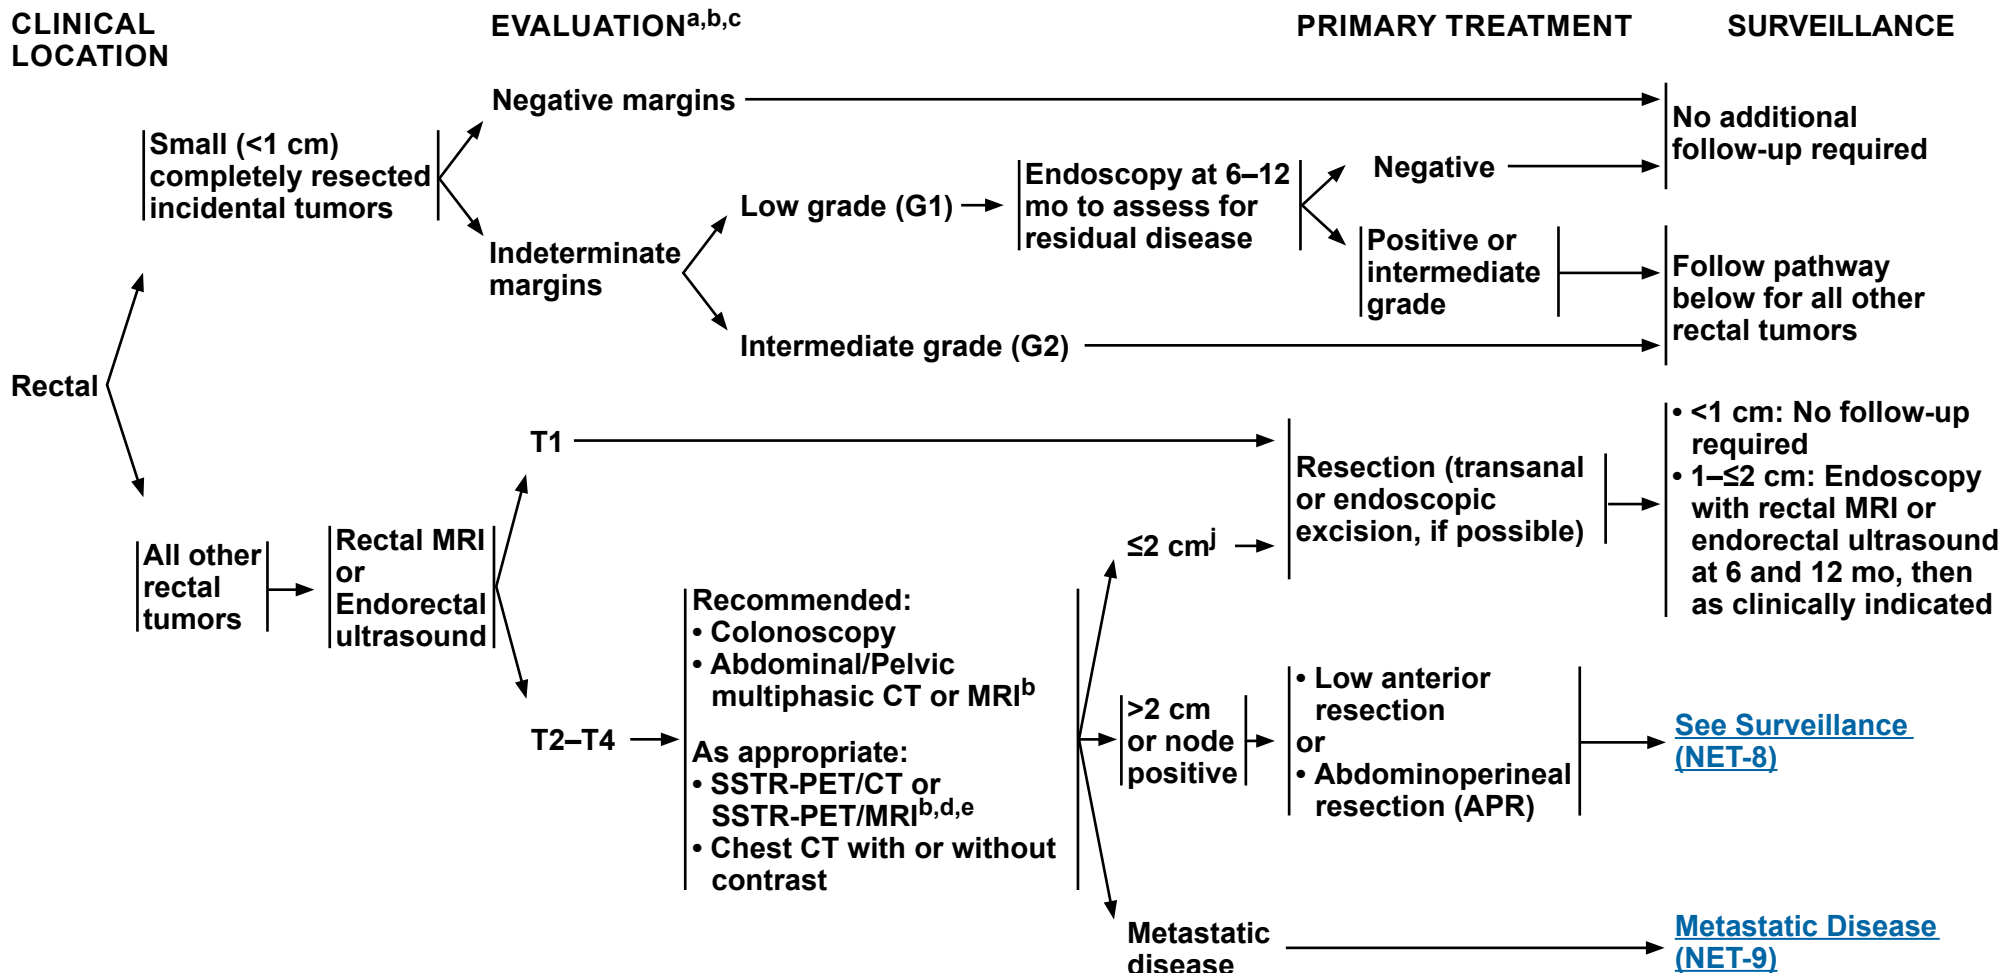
CLINICAL LOCATION

EVALUATION$^{a,b,c}$

PRIMARY TREATMENT

SURVEILLANCE

Rectal

Small (<1 cm) completely resected incidental tumors

Negative margins

No additional follow-up required

Indeterminate margins

Low grade (G1)

Endoscopy at 6–12 mo to assess for residual disease

Negative

Positive or intermediate grade

Follow pathway below for all other rectal tumors

Intermediate grade (G2)

All other rectal tumors

Rectal MRI or Endorectal ultrasound

T1

Resection (transanal or endoscopic excision, if possible)

• <1 cm: No follow-up required
• 1–≤2 cm: Endoscopy with rectal MRI or endorectal ultrasound at 6 and 12 mo, then as clinically indicated

T2–T4

Recommended:
• Colonoscopy
• Abdominal/Pelvic multiphasic CT or MRI$^{b}$
As appropriate:
• SSTR-PET/CT or SSTR-PET/MRI$^{b,d,e}$
• Chest CT with or without contrast

≤2 cm$^{j}$

>2 cm or node positive

• Low anterior resection
or
• Abdominoperineal resection (APR)

See Surveillance (NET-8)

Metastatic disease

Metastatic Disease (NET-9)